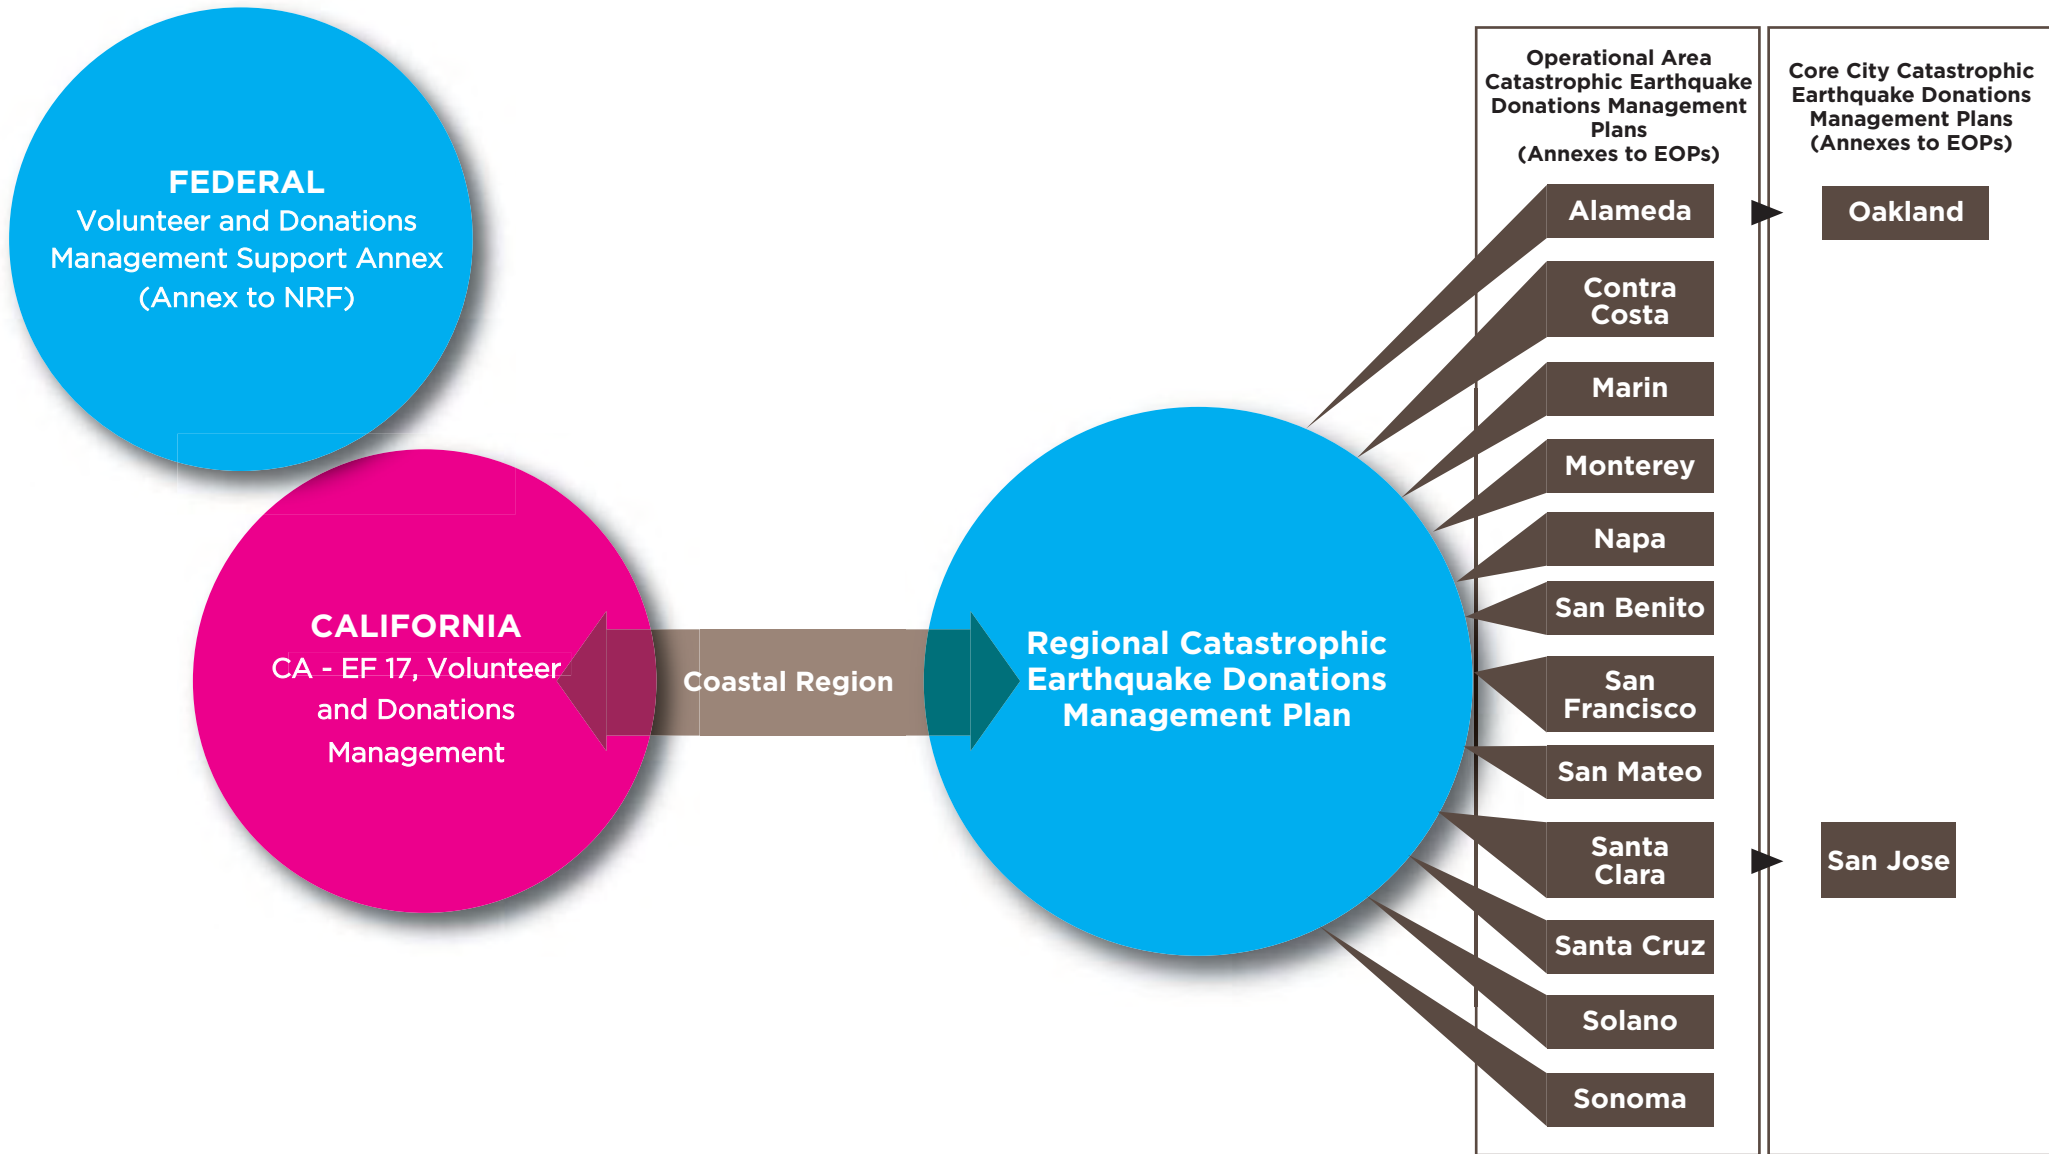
FEDERAL
Volunteer and Donations Management Support Annex (Annex to NRF)

CALIFORNIA
CA - EF 17, Volunteer and Donations Management

Coastal Region

Regional Catastrophic Earthquake Donations Management Plan

Operational Area Catastrophic Earthquake Donations Management Plans (Annexes to EOPs)

Alameda
Contra Costa
Marin
Monterey
Napa
San Benito
San Francisco
San Mateo
Santa Clara
Santa Cruz
Solano
Sonoma

Core City Catastrophic Earthquake Donations Management Plans (Annexes to EOPs)

Oakland
San Jose